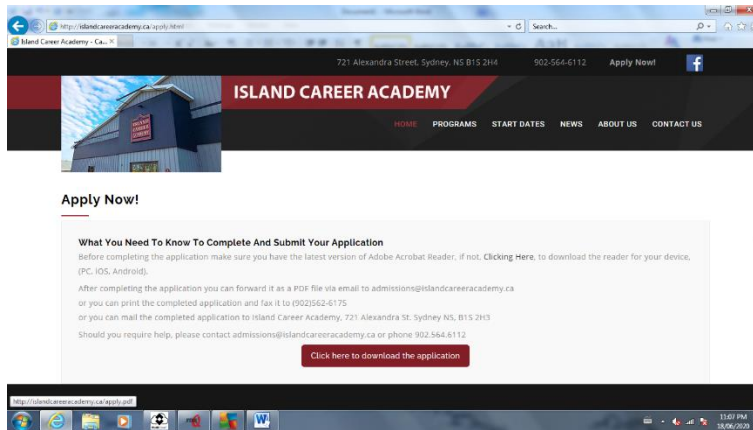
http://islandcareeracademy.ca/apply.html

Search...

Island Career Academy - Ca...

721 Alexandra Street, Sydney, NS B1S 2H4 902-564-6112 Apply Now!

ISLAND CAREER ACADEMY

HOME PROGRAMS START DATES NEWS ABOUT US CONTACT US

Apply Now!

What You Need To Know To Complete And Submit Your Application

Before completing the application make sure you have the latest version of Adobe Acrobat Reader, if not, Clicking Here, to download the reader for your device, (PC, iOS, Android).

After completing the application you can forward it as a PDF file via email to admissions@islandcareeracademy.ca

or you can print the completed application and fax it to (902)562-6175

or you can mail the completed application to Island Career Academy, 721 Alexandra St. Sydney NS, B1S 2H3

Should you require help, please contact admissions@islandcareeracademy.ca or phone 902.564.6112

Click here to download the application

http://islandcareeracademy.ca/apply.pdf

11:07 PM
18/06/2020